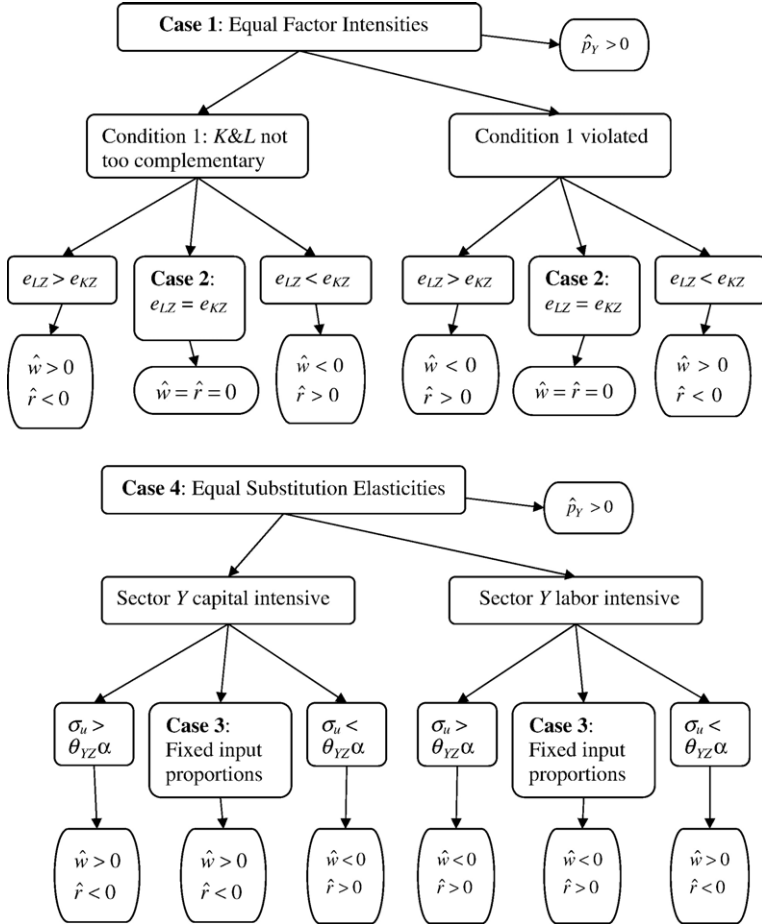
**Case 1**: Equal Factor Intensities

$\hat{p}_Y > 0$

Condition 1: *K*&*L* not too complementary

Condition 1 violated

$e_{LZ} > e_{KZ}$

**Case 2**: $e_{LZ} = e_{KZ}$

$e_{LZ} < e_{KZ}$

$e_{LZ} > e_{KZ}$

**Case 2**: $e_{LZ} = e_{KZ}$

$e_{LZ} < e_{KZ}$

$\hat{w} > 0$ $\hat{r} < 0$

$\hat{w} = \hat{r} = 0$

$\hat{w} < 0$ $\hat{r} > 0$

$\hat{w} < 0$ $\hat{r} > 0$

$\hat{w} = \hat{r} = 0$

$\hat{w} > 0$ $\hat{r} < 0$

**Case 4**: Equal Substitution Elasticities

$\hat{p}_Y > 0$

Sector *Y* capital intensive

Sector *Y* labor intensive

$\sigma_u > \theta_{YZ}\alpha$

**Case 3**: Fixed input proportions

$\sigma_u < \theta_{YZ}\alpha$

$\sigma_u > \theta_{YZ}\alpha$

**Case 3**: Fixed input proportions

$\sigma_u < \theta_{YZ}\alpha$

$\hat{w} > 0$ $\hat{r} < 0$

$\hat{w} > 0$ $\hat{r} < 0$

$\hat{w} < 0$ $\hat{r} > 0$

$\hat{w} < 0$ $\hat{r} > 0$

$\hat{w} < 0$ $\hat{r} > 0$

$\hat{w} > 0$ $\hat{r} < 0$